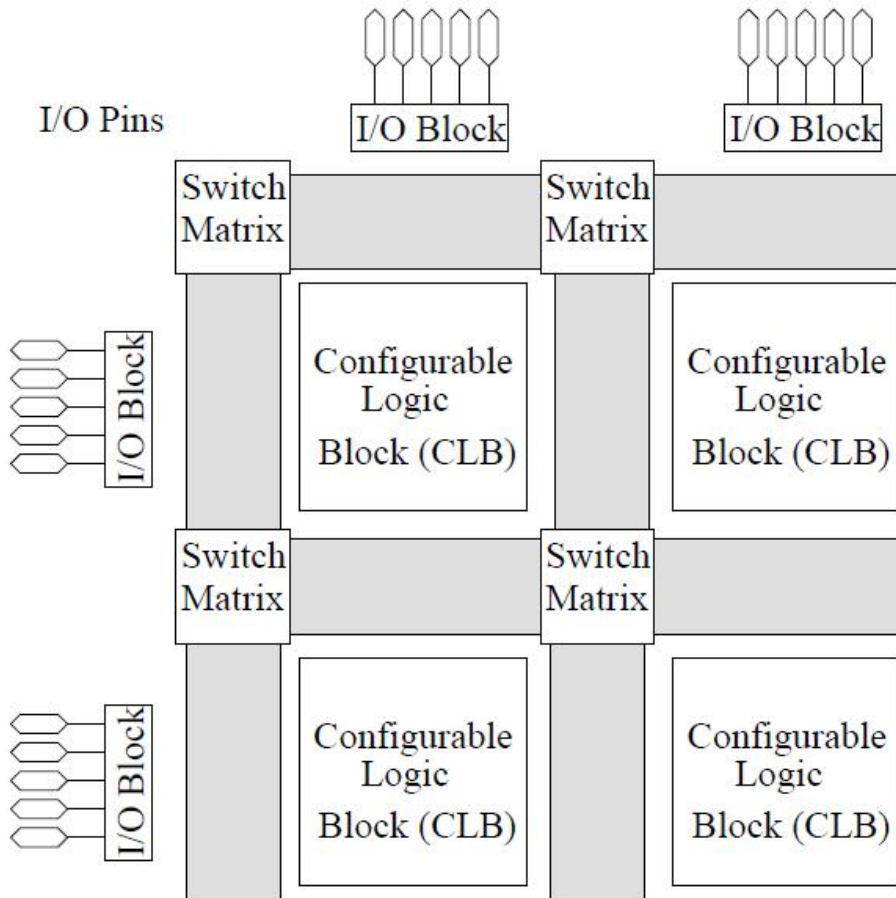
I/O Pins

I/O Block

I/O Block

Switch Matrix

Switch Matrix

I/O Block

Configurable Logic Block (CLB)

Configurable Logic Block (CLB)

Switch Matrix

Switch Matrix

I/O Block

Configurable Logic Block (CLB)

Configurable Logic Block (CLB)